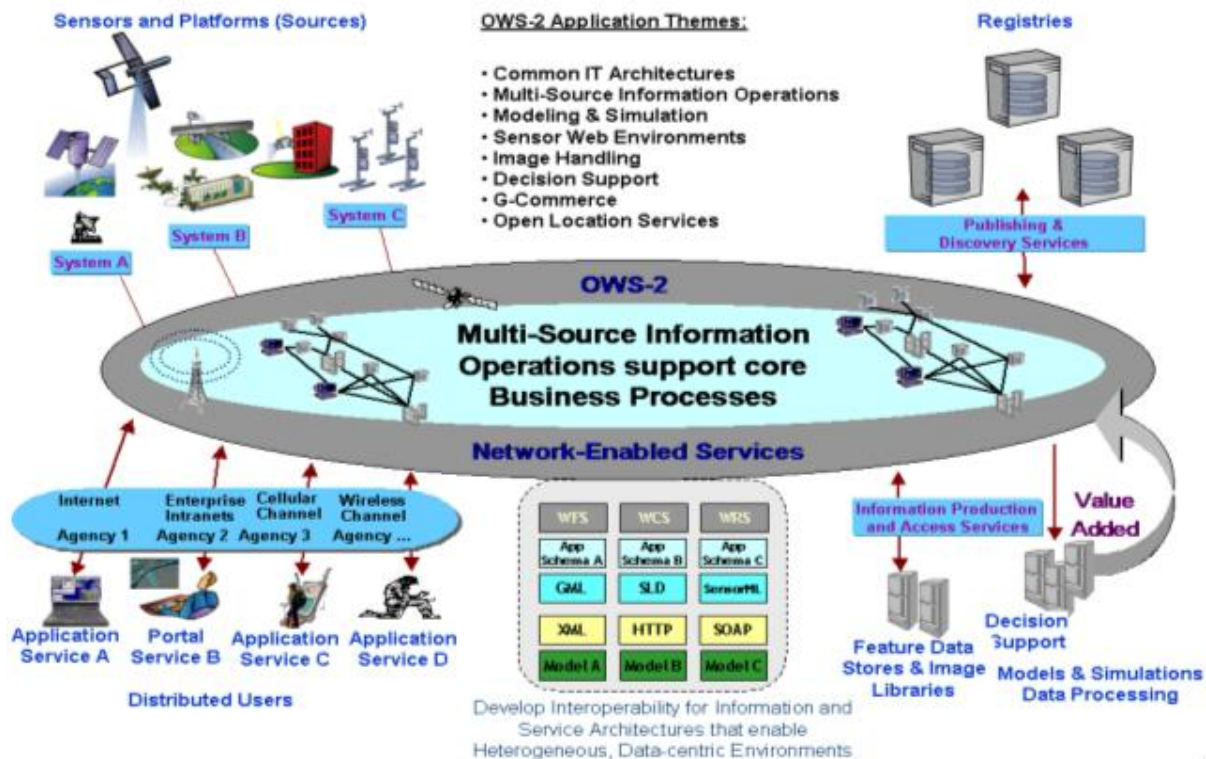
Sensors and Platforms (Sources)

OWS-2 Application Themes:

• Common IT Architectures
• Multi-Source Information Operations
• Modeling & Simulation
• Sensor Web Environments
• Image Handling
• Decision Support
• G-Commerce
• Open Location Services

Registries

System A

System B

System C

Publishing & Discovery Services

OWS-2

Multi-Source Information Operations support core Business Processes

Network-Enabled Services

Internet
Agency 1

Enterprise Intranets
Agency 2

Cellular Channel
Agency 3

Wireless Channel
Agency ...

| WFS | WCS | WRS |
|---|---|---|
| App Schema A | App Schema B | App Schema C |
| GML | SLD | SensorML |
| XML | HTTP | SOAP |
| Model A | Model B | Model C |

Information Production and Access Services

Value Added

Application Service A

Portal Service B

Application Service C

Application Service D

Distributed Users

Develop Interoperability for Information and Service Architectures that enable Heterogeneous, Data-centric Environments

Feature Data Stores & Image Libraries

Decision Support

Models & Simulations Data Processing